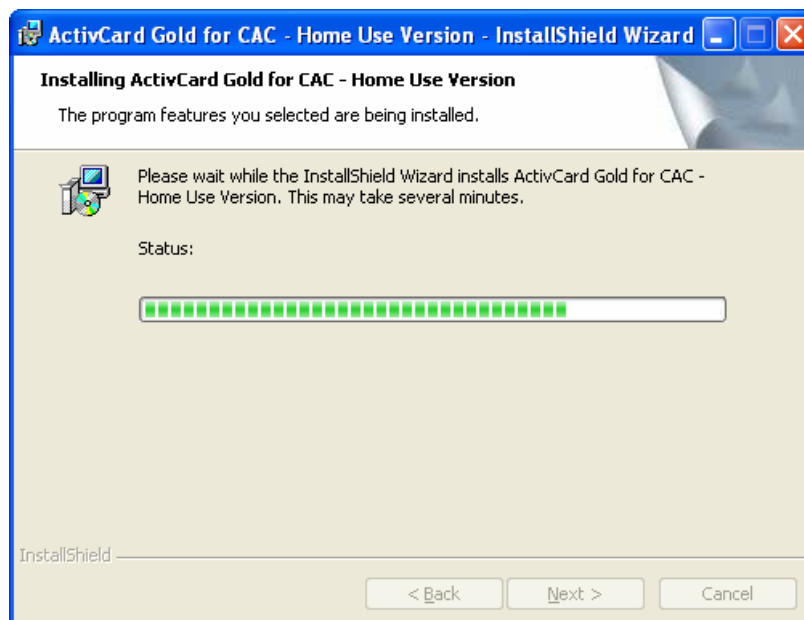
ActivCard Gold for CAC - Home Use Version - InstallShield Wizard

Installing ActivCard Gold for CAC - Home Use Version

The program features you selected are being installed.

Please wait while the InstallShield Wizard installs ActivCard Gold for CAC - Home Use Version. This may take several minutes.

Status:

InstallShield

< Back

Next >

Cancel